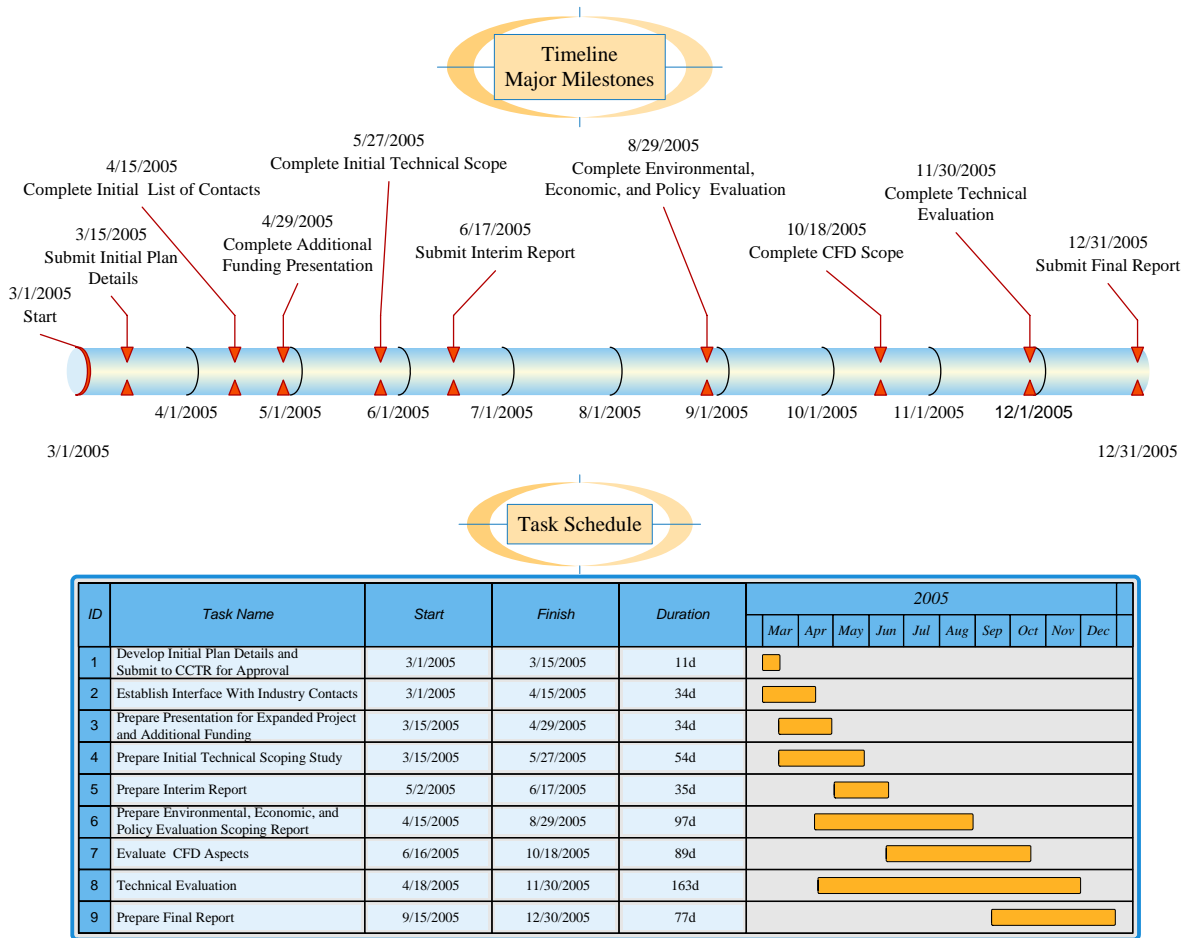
Timeline
Major Milestones

3/1/2005
Start

3/15/2005
Submit Initial Plan Details

4/15/2005
Complete Initial List of Contacts

4/29/2005
Complete Additional Funding Presentation

5/27/2005
Complete Initial Technical Scope

6/17/2005
Submit Interim Report

8/29/2005
Complete Environmental, Economic, and Policy Evaluation

10/18/2005
Complete CFD Scope

11/30/2005
Complete Technical Evaluation

12/31/2005
Submit Final Report

4/1/2005 5/1/2005 6/1/2005 7/1/2005 8/1/2005 9/1/2005 10/1/2005 11/1/2005 12/1/2005

3/1/2005

12/31/2005

Task Schedule

| ID | Task Name | Start | Finish | Duration | 2005: Mar Apr May Jun Jul Aug Sep Oct Nov Dec |
|---|---|---|---|---|---|
| 1 | Develop Initial Plan Details and Submit to CCTR for Approval | 3/1/2005 | 3/15/2005 | 11d | |
| 2 | Establish Interface With Industry Contacts | 3/1/2005 | 4/15/2005 | 34d | |
| 3 | Prepare Presentation for Expanded Project and Additional Funding | 3/15/2005 | 4/29/2005 | 34d | |
| 4 | Prepare Initial Technical Scoping Study | 3/15/2005 | 5/27/2005 | 54d | |
| 5 | Prepare Interim Report | 5/2/2005 | 6/17/2005 | 35d | |
| 6 | Prepare Environmental, Economic, and Policy Evaluation Scoping Report | 4/15/2005 | 8/29/2005 | 97d | |
| 7 | Evaluate CFD Aspects | 6/16/2005 | 10/18/2005 | 89d | |
| 8 | Technical Evaluation | 4/18/2005 | 11/30/2005 | 163d | |
| 9 | Prepare Final Report | 9/15/2005 | 12/30/2005 | 77d | |